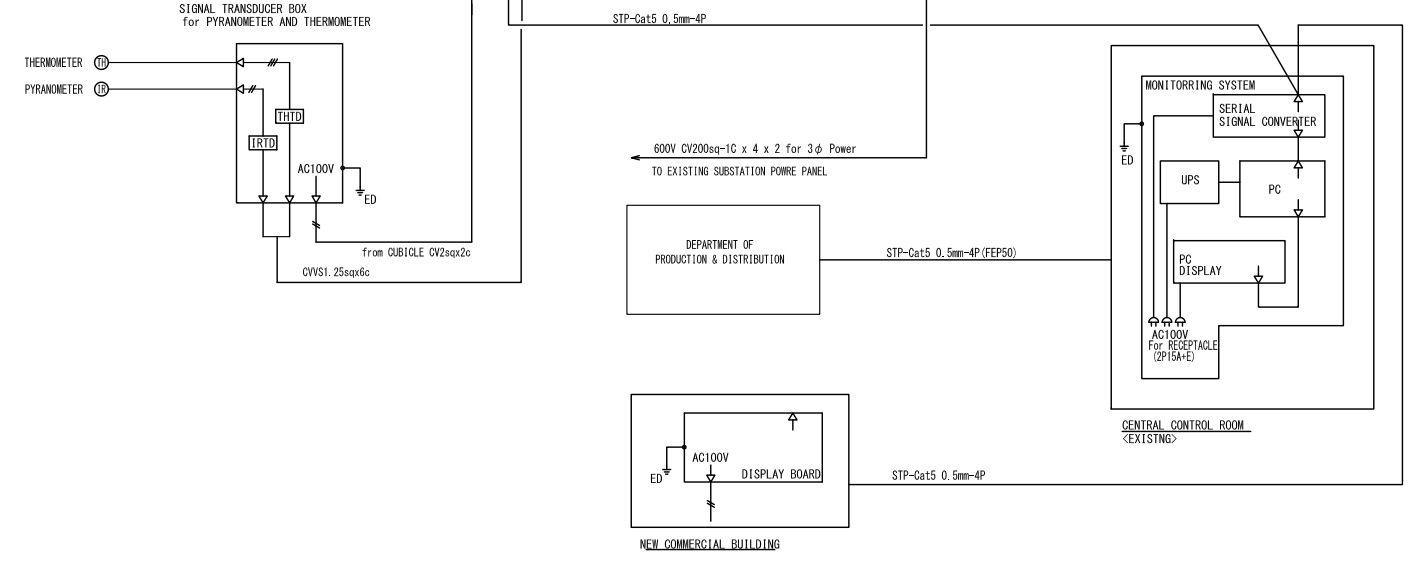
SIGNAL TRANSDUCER BOX
for PYRANOMETER AND THERMOMETER

STP-Cat5 0.5mm-4P

THERMOMETER TH

PYRANOMETER IR

THTD

IRTD

AC100V

ED

from CUBICLE CV2sqx2c

CVVS1.25sqx6c

600V CV200sq-1C x 4 x 2 for 3$\phi$ Power

TO EXISTING SUBSTATION POWRE PANEL

DEPARTMENT OF
PRODUCTION & DISTRIBUTION

STP-Cat5 0.5mm-4P(FEP50)

MONITORRING SYSTEM

SERIAL
SIGNAL CONVERTER

ED

UPS

PC

PC
DISPLAY

AC100V
For RECEPTACLE
(2P15A+E)

CENTRAL CONTROL ROOM
<EXISTNG>

AC100V

ED

DISPLAY BOARD

STP-Cat5 0.5mm-4P

NEW COMMERCIAL BUILDING